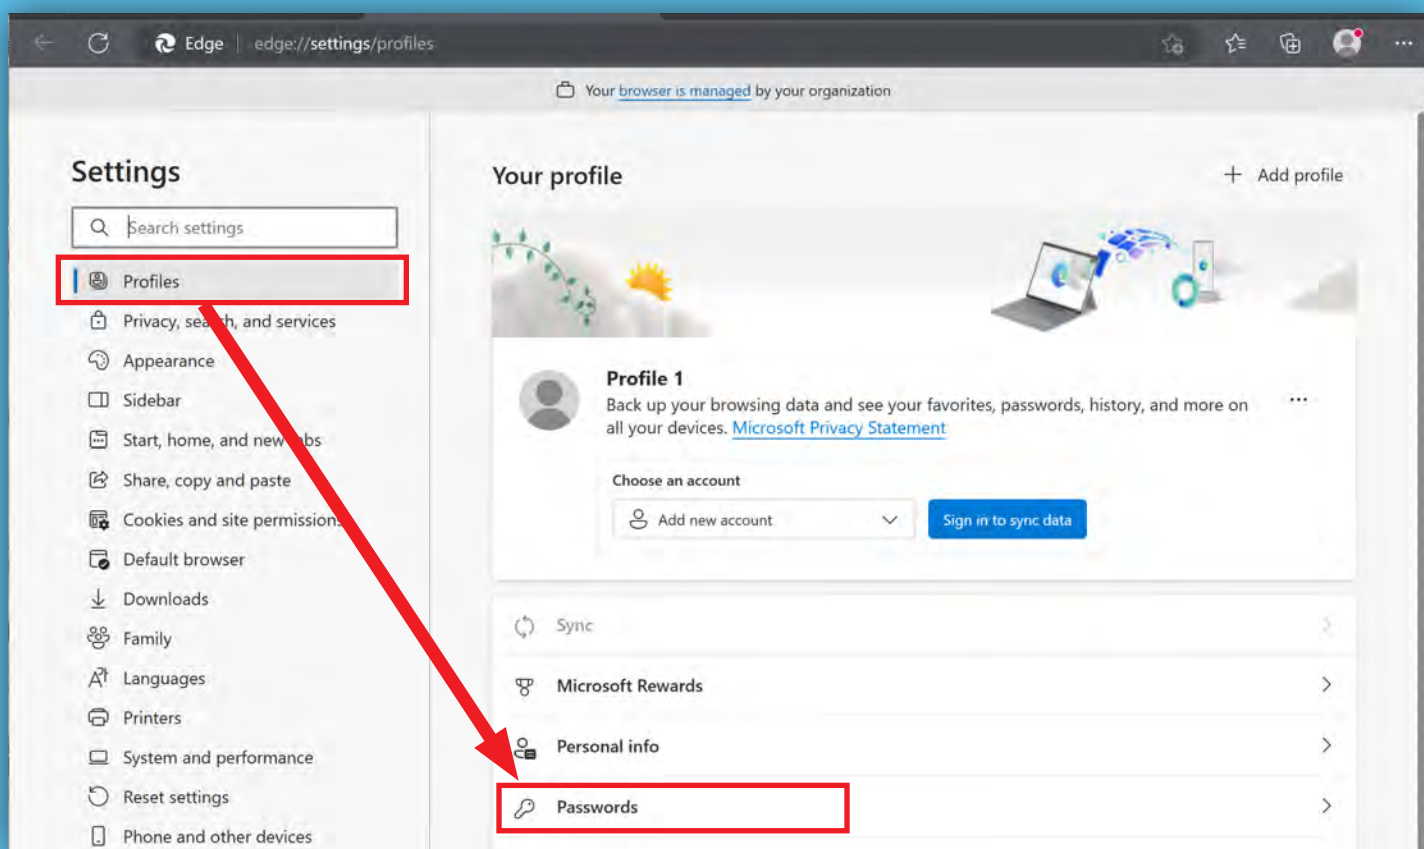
Edge | edge://settings/profiles

Your browser is managed by your organization

Settings

Search settings

Profiles

Privacy, sea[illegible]h, and services

Appearance

Sidebar

Start, home, and new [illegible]abs

Share, copy and paste

Cookies and site permissions

Default browser

Downloads

Family

Languages

Printers

System and performance

Reset settings

Phone and other devices

Your profile

+ Add profile

Profile 1

Back up your browsing data and see your favorites, passwords, history, and more on all your devices. Microsoft Privacy Statement

...

Choose an account

Add new account

Sign in to sync data

Sync

Microsoft Rewards

Personal info

Passwords